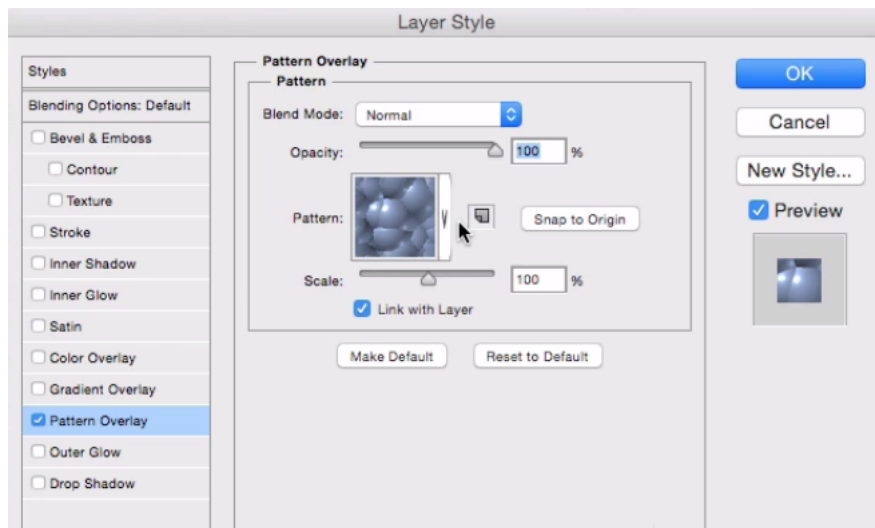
Layer Style

Styles
Blending Options: Default
Bevel & Emboss
Contour
Texture
Stroke
Inner Shadow
Inner Glow
Satin
Color Overlay
Gradient Overlay
Pattern Overlay
Outer Glow
Drop Shadow

Pattern Overlay
Pattern
Blend Mode: Normal
Opacity: 100 %
Pattern:
Snap to Origin
Scale: 100 %
Link with Layer
Make Default
Reset to Default

OK
Cancel
New Style...
Preview